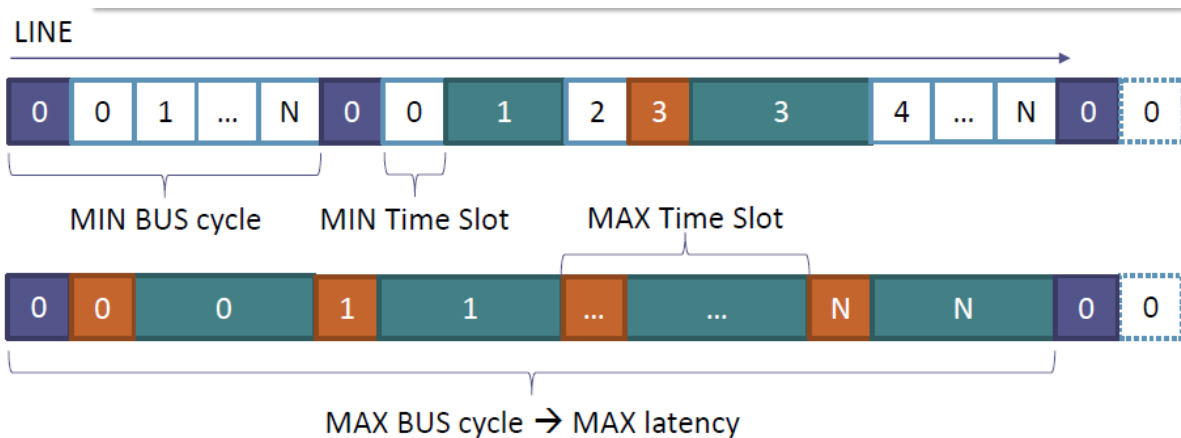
LINE

| 0 | 0 | 1 | ... | N | 0 | 0 | 1 | 2 | 3 | 3 | 4 | ... | N | 0 | 0 |
|---|---|---|---|---|---|---|---|---|---|---|---|---|---|---|---|

MIN BUS cycle MIN Time Slot MAX Time Slot

| 0 | 0 | 0 | 1 | 1 | ... | ... | N | N | 0 | 0 |
|---|---|---|---|---|---|---|---|---|---|---|

MAX BUS cycle → MAX latency